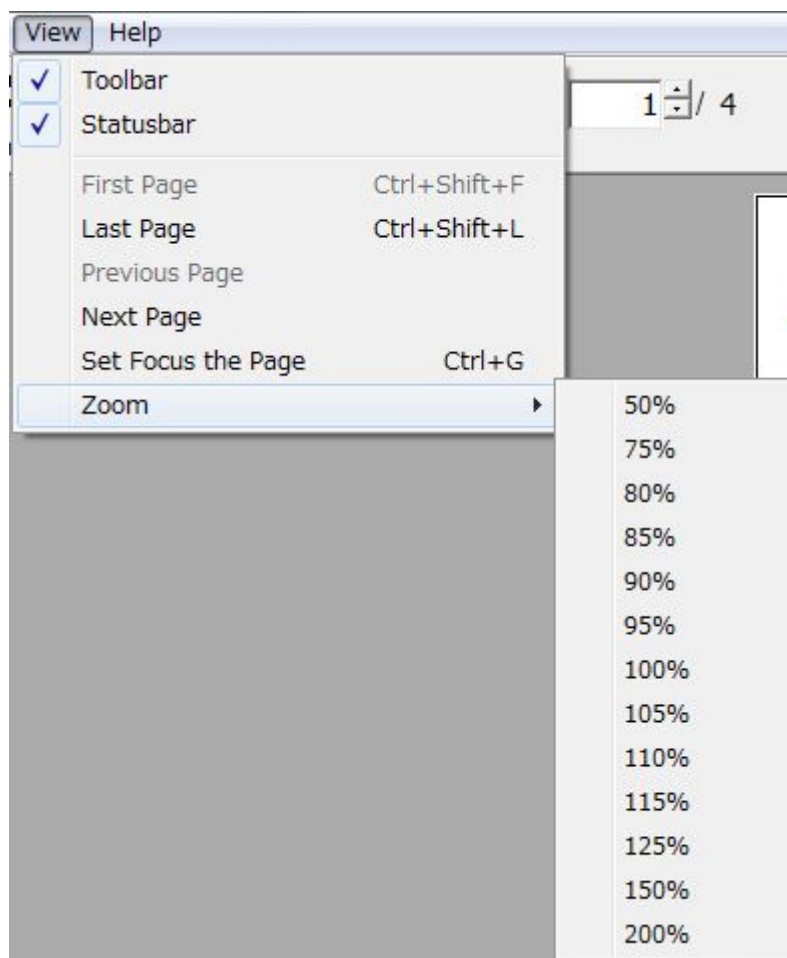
View Help

✓ Toolbar
✓ Statusbar

1 / 4

First Page Ctrl+Shift+F
Last Page Ctrl+Shift+L
Previous Page
Next Page
Set Focus the Page Ctrl+G
Zoom

50%
75%
80%
85%
90%
95%
100%
105%
110%
115%
125%
150%
200%